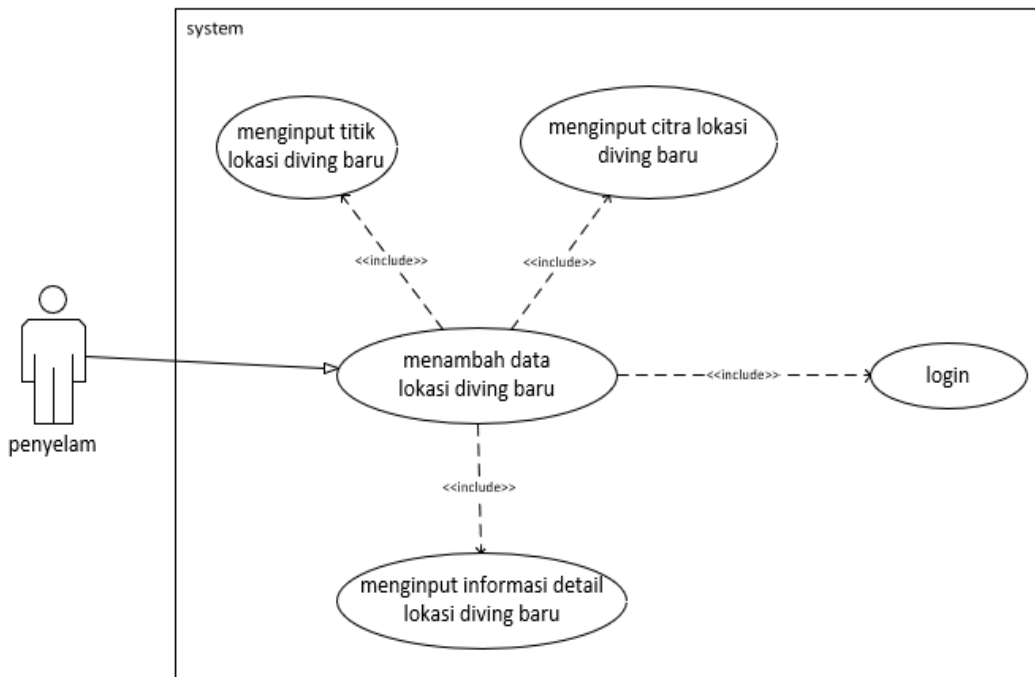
system

menginput titik lokasi diving baru

menginput citra lokasi diving baru

<<include>>

<<include>>

menambah data lokasi diving baru

<<include>>

login

penyelam

<<include>>

menginput informasi detail lokasi diving baru